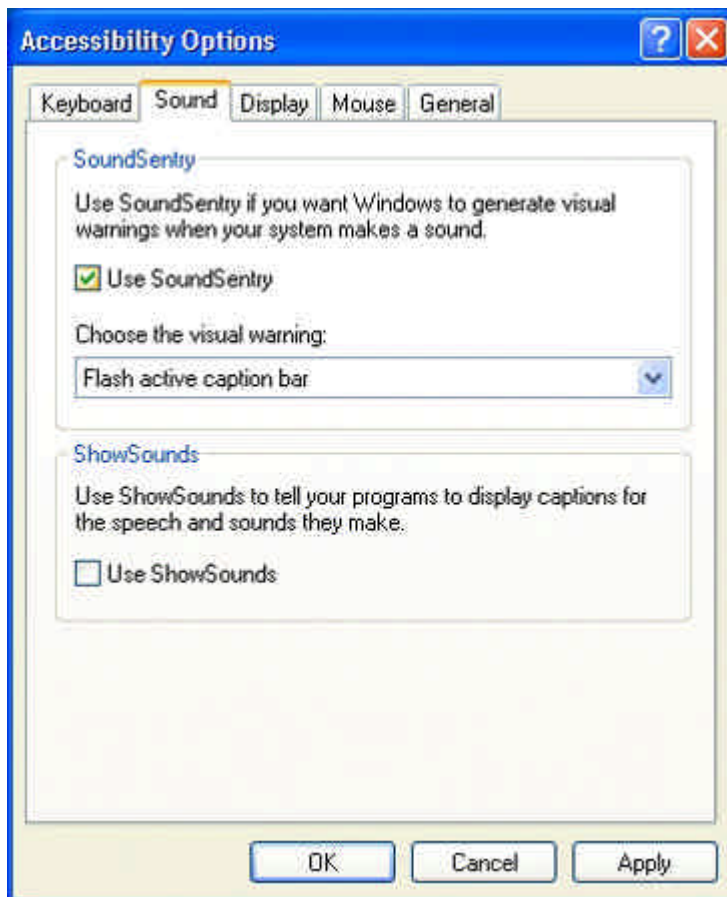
Accessibility Options

?

Keyboard Sound Display Mouse General

SoundSentry

Use SoundSentry if you want Windows to generate visual warnings when your system makes a sound.

Use SoundSentry

Choose the visual warning:

Flash active caption bar

ShowSounds

Use ShowSounds to tell your programs to display captions for the speech and sounds they make.

Use ShowSounds

OK Cancel Apply